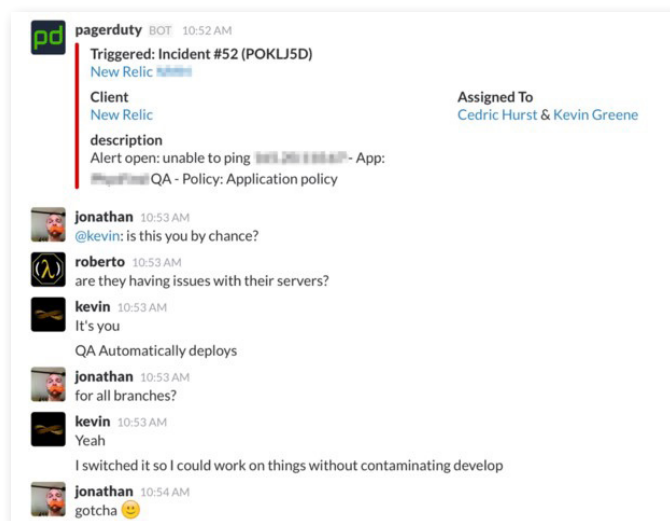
pd

pagerduty BOT 10:52 AM

Triggered: Incident #52 (POKLJ5D)

New Relic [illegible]

Client

New Relic

Assigned To

Cedric Hurst & Kevin Greene

description

Alert open: unable to ping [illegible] - App: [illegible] QA - Policy: Application policy

jonathan 10:53 AM

@kevin: is this you by chance?

roberto 10:53 AM

are they having issues with their servers?

kevin 10:53 AM

It's you

QA Automatically deploys

jonathan 10:53 AM

for all branches?

kevin 10:53 AM

Yeah

I switched it so I could work on things without contaminating develop

jonathan 10:54 AM

gotcha 🙂